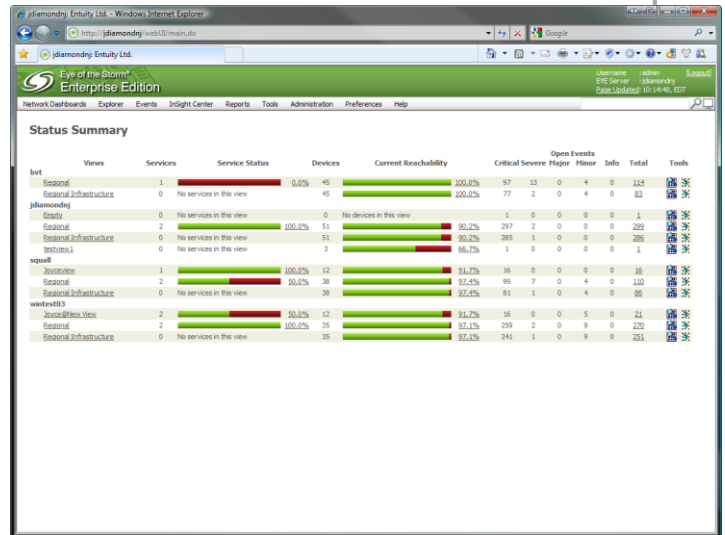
jdiamondnj: Entuity Ltd. - Windows Internet Explorer

http://jdiamondnj/webUI/main.do

Google

jdiamondnj: Entuity Ltd.

Eye of the Storm®
Enterprise Edition

Username : admin [Logout]
EYE Server : jdiamondnj
Page Updated: 10:14:40, EDT

Network Dashboards Explorer Events InSight Center Reports Tools Administration Preferences Help

Status Summary

| Views | Services | Service Status | Devices | Current Reachability | Critical | Severe | Major | Minor | Info | Total | Tools |
|---|---|---|---|---|---|---|---|---|---|---|---|
| bvt | | | | | | | | | | | |
| Regional | 1 | 0.0% | 45 | 100.0% | 97 | 13 | 0 | 4 | 0 | 114 | |
| Regional Infrastructure | 0 | No services in this view | 45 | 100.0% | 77 | 2 | 0 | 4 | 0 | 83 | |
| jdiamondnj | | | | | | | | | | | |
| Empty | 0 | No services in this view | 0 | No devices in this view | 1 | 0 | 0 | 0 | 0 | 1 | |
| Regional | 2 | 100.0% | 51 | 90.2% | 297 | 2 | 0 | 0 | 0 | 299 | |
| Regional Infrastructure | 0 | No services in this view | 51 | 90.2% | 285 | 1 | 0 | 0 | 0 | 286 | |
| testview1 | 0 | No services in this view | 3 | 66.7% | 1 | 0 | 0 | 0 | 0 | 1 | |
| squall | | | | | | | | | | | |
| Joyceview | 1 | 100.0% | 12 | 91.7% | 16 | 0 | 0 | 0 | 0 | 16 | |
| Regional | 2 | 50.0% | 38 | 97.4% | 99 | 7 | 0 | 4 | 0 | 110 | |
| Regional Infrastructure | 0 | No services in this view | 38 | 97.4% | 81 | 1 | 0 | 4 | 0 | 86 | |
| wintest03 | | | | | | | | | | | |
| Joyce@New View | 2 | 50.0% | 12 | 91.7% | 16 | 0 | 0 | 5 | 0 | 21 | |
| Regional | 2 | 100.0% | 35 | 97.1% | 259 | 2 | 0 | 9 | 0 | 270 | |
| Regional Infrastructure | 0 | No services in this view | 35 | 97.1% | 241 | 1 | 0 | 9 | 0 | 251 | |

Open Events